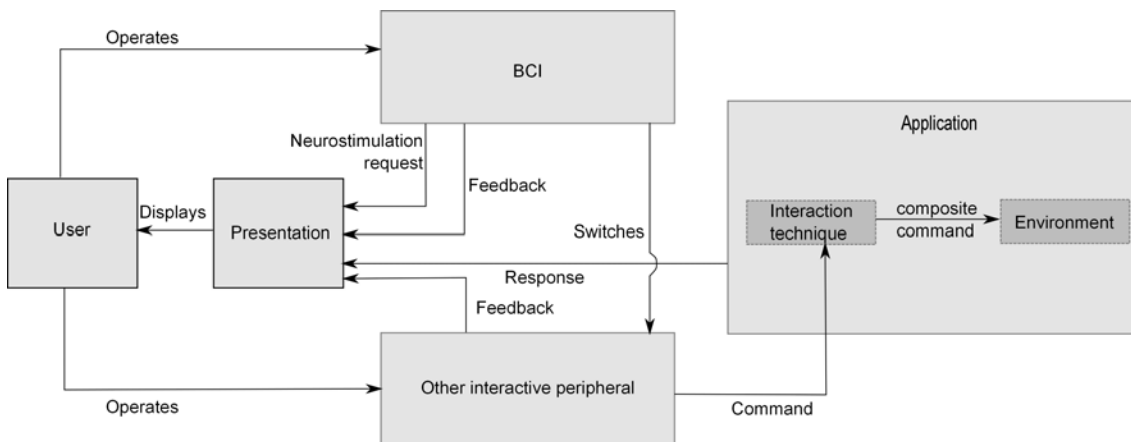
Operates

BCI

Application

Neurostimulation request

Feedback

User

Displays

Presentation

Switches

Interaction technique

composite command

Environment

Response

Feedback

Other interactive peripheral

Operates

Command